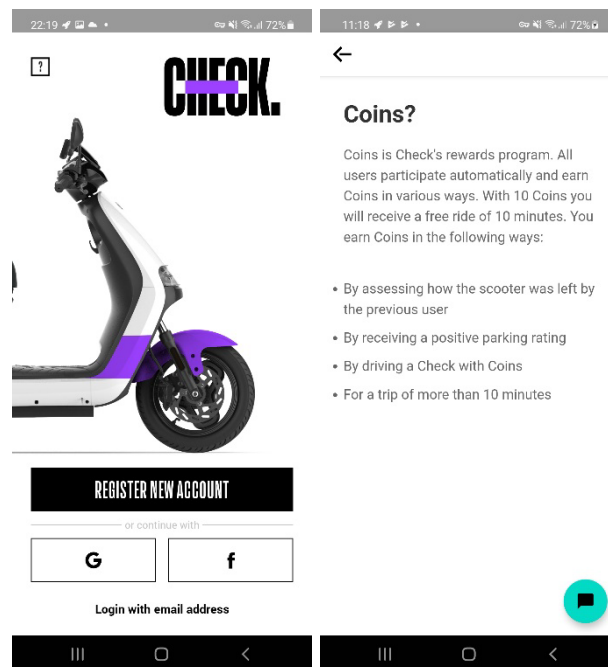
22:19 72%

?

CHECK.

REGISTER NEW ACCOUNT

or continue with

G

f

Login with email address

11:18 72%

←

Coins?

Coins is Check's rewards program. All users participate automatically and earn Coins in various ways. With 10 Coins you will receive a free ride of 10 minutes. You earn Coins in the following ways:

- By assessing how the scooter was left by the previous user
- By receiving a positive parking rating
- By driving a Check with Coins
- For a trip of more than 10 minutes